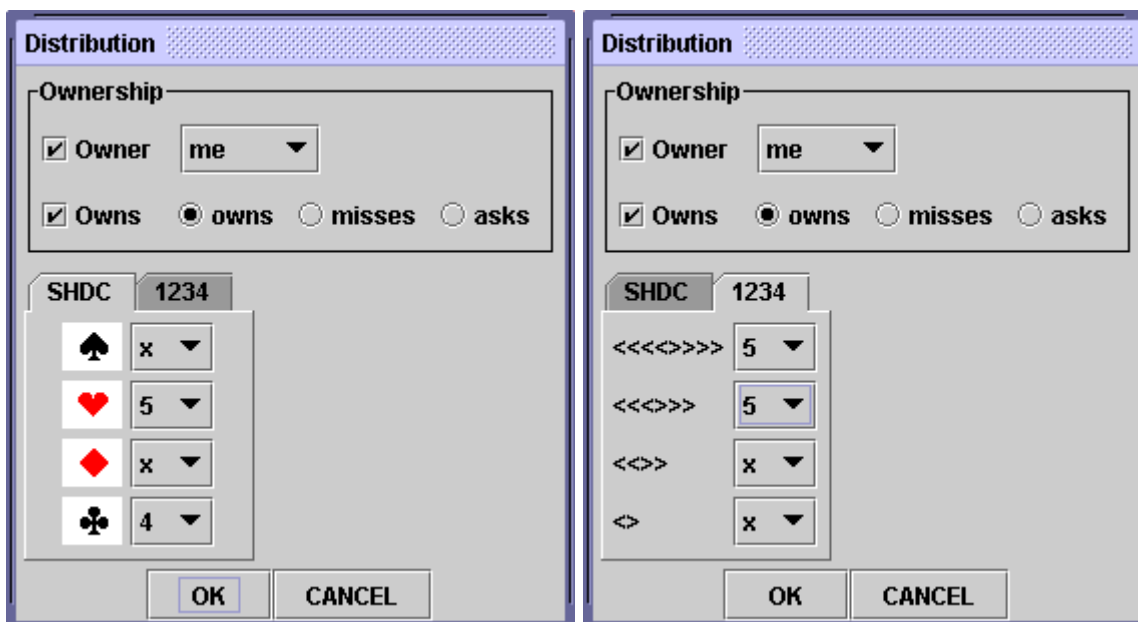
Distribution

Ownership

Owner me

Owns owns misses asks

SHDC 1234

♠ x

♥ 5

♦ x

♣ 4

OK CANCEL

Distribution

Ownership

Owner me

Owns owns misses asks

SHDC 1234

<<<<>>>> 5

<<<>>> 5

<<>> x

<> x

OK CANCEL